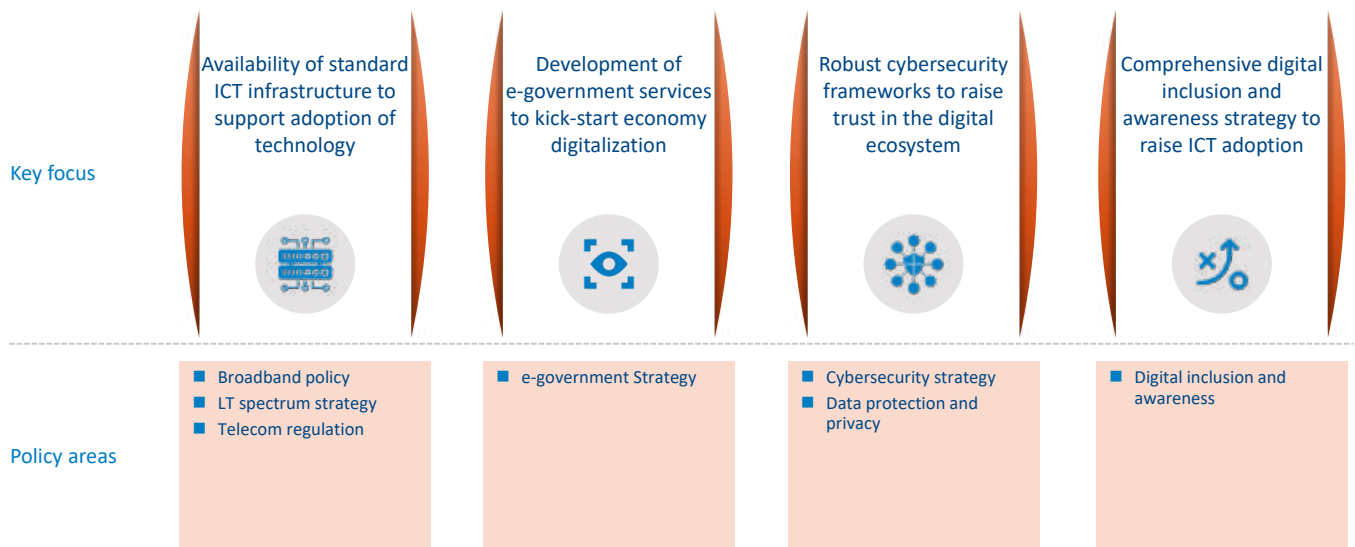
Key focus

Availability of standard ICT infrastructure to support adoption of technology

Development of e-government services to kick-start economy digitalization

Robust cybersecurity frameworks to raise trust in the digital ecosystem

Comprehensive digital inclusion and awareness strategy to raise ICT adoption

Policy areas

- Broadband policy
- LT spectrum strategy
- Telecom regulation

- e-government Strategy

- Cybersecurity strategy
- Data protection and privacy

- Digital inclusion and awareness